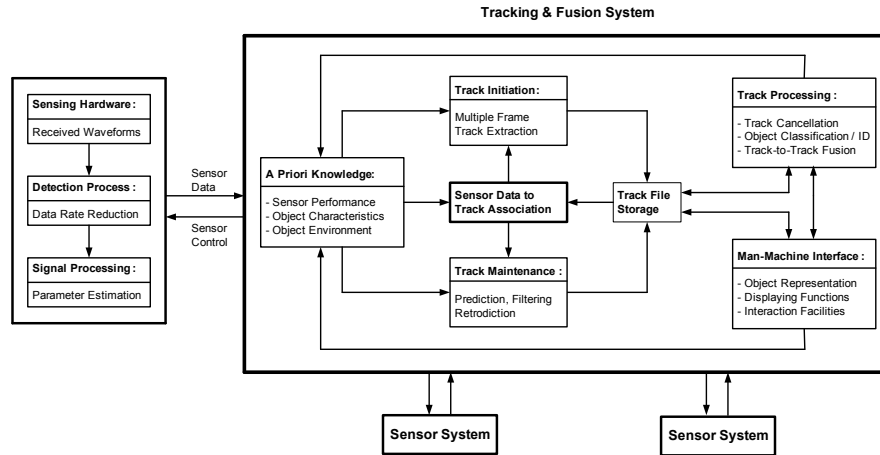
Tracking & Fusion System

Sensing Hardware :

Received Waveforms

Detection Process :

Data Rate Reduction

Signal Processing :

Parameter Estimation

Sensor Data

Sensor Control

A Priori Knowledge:

- Sensor Performance
- Object Characteristics
- Object Environment

Track Initiation:

Multiple Frame Track Extraction

Sensor Data to Track Association

Track Maintenance :

Prediction, Filtering Retrodiction

Track File Storage

Track Processing :

- Track Cancellation
- Object Classification / ID
- Track-to-Track Fusion

Man-Machine Interface :

- Object Representation
- Displaying Functions
- Interaction Facilities

Sensor System

Sensor System